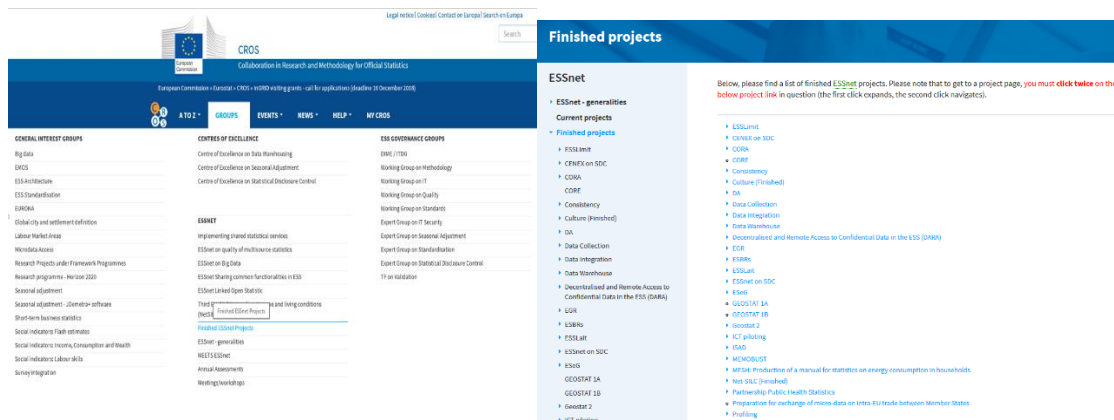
Legal notice | Cookies | Contact on Europa | Search on Europa

Search

European Commission

CROS

Collaboration in Research and Methodology for Official Statistics

European Commission › Eurostat › CROS › InGRID visiting grants - call for applications (deadline 30 December 2009)

A TO Z ▾ GROUPS EVENTS ▾ NEWS ▾ HELP ▾ MY CROS

GENERAL INTEREST GROUPS

Big data
CMOS
ESS Architecture
ESS Standardisation
EURONA
Globality and settlement definition
Labour Market Areas
Microdata Access
Research Projects under Framework Programmes
Research programme - Horizon 2020
Seasonal adjustment
Seasonal adjustment - JDemetra+ software
Short-term business statistics
Social Indicators Flash estimates
Social Indicators: Income, Consumption and Wealth
Social Indicators: Labour skills
Survey integration

CENTRES OF EXCELLENCE

Centre of Excellence on Data Warehousing
Centre of Excellence on Seasonal Adjustment
Centre of Excellence on Statistical Disclosure Control

ESSNET

Implementing shared statistical services
ESSnet on quality of multisource statistics
ESSnet on Big Data
ESSnet Sharing common functionalities in ESS
ESSnet Linked Open Statistic
Third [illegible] and living conditions (NetSI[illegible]
Finished ESSnet Projects
Finished ESSnet Projects
ESSnet - generalities
NEETS ESSnet
Annual Assessments
Meetings/workshops

ESS GOVERNANCE GROUPS

DIME / ITDG
Working Group on Methodology
Working Group on IT
Working Group on Quality
Working Group on Standards
Expert Group on IT Security
Expert Group on Seasonal Adjustment
Expert Group on Standardisation
Expert Group on Statistical Disclosure Control
TF on Validation

Finished projects

ESSnet

ESSnet - generalities
Current projects
Finished projects
ESSLimit
CENEX on SDC
CORA
CORE
Consistency
Culture (Finished)
DA
Data Collection
Data Integration
Data Warehouse
Decentralised and Remote Access to Confidential Data in the ESS (DARA)
EGR
ESBRs
ESSLait
ESSnet on SDC
ESeG
GEOSTAT 1A
GEOSTAT 1B
Geostat 2
ICT piloting

Below, please find a list of finished ESSnet projects. Please note that to get to a project page, you must click twice on the below project link in question (the first click expands, the second click navigates).

ESSLimit
CENEX on SDC
CORA
CORE
Consistency
Culture (Finished)
DA
Data Collection
Data Integration
Data Warehouse
Decentralised and Remote Access to Confidential Data in the ESS (DARA)
EGR
ESBRs
ESSLait
ESSnet on SDC
ESeG
GEOSTAT 1A
GEOSTAT 1B
Geostat 2
ICT piloting
ISAD
MEMOBUST
MESH: Production of a manual for statistics on energy consumption in households
Net-SILC (Finished)
Partnership Public Health Statistics
Preparation for exchange of micro-data on intra-EU trade between Member States
Profiling